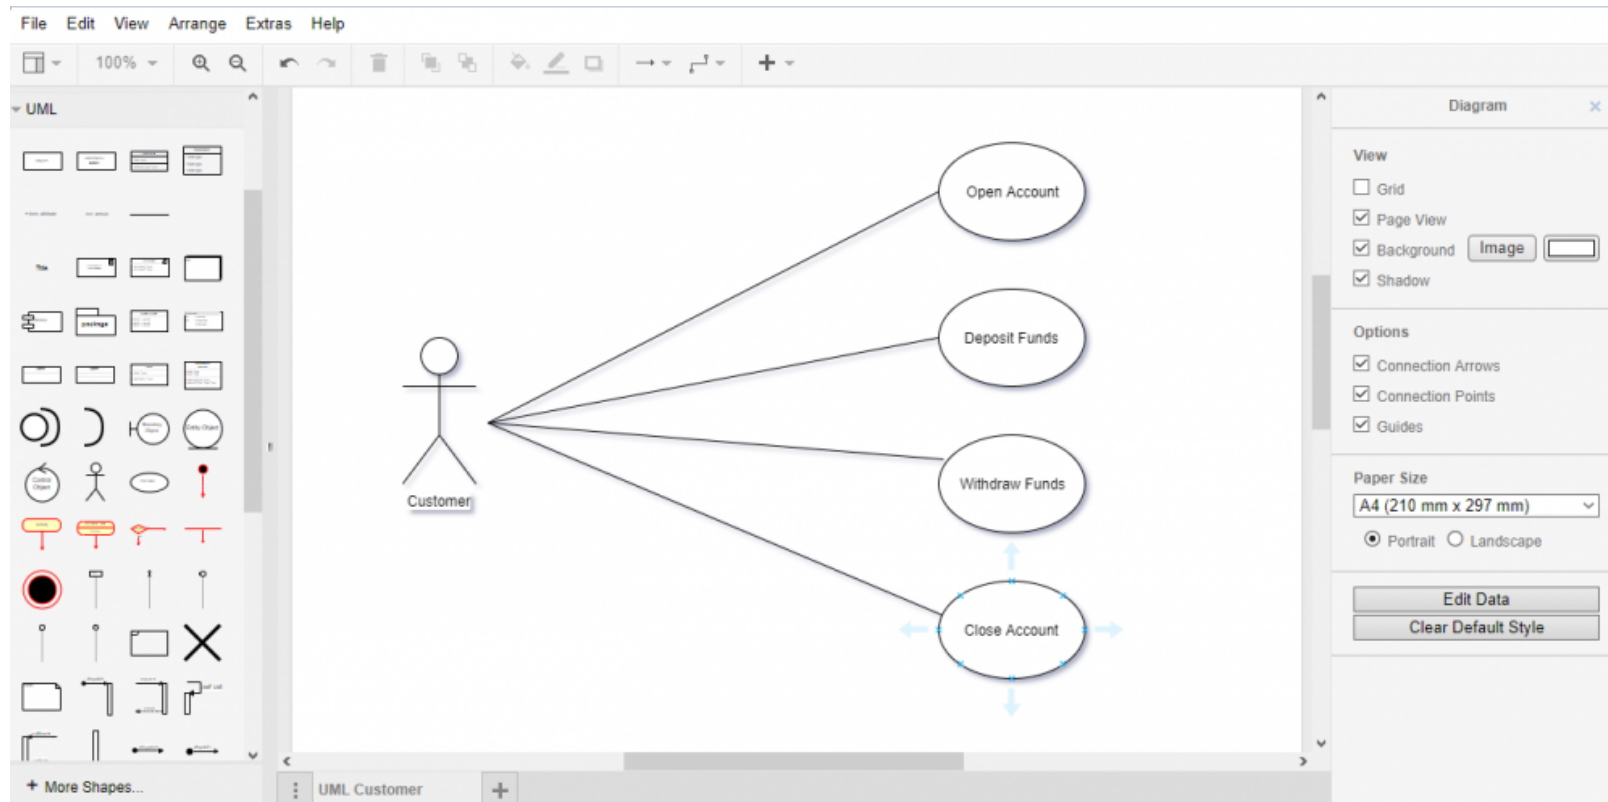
File Edit View Arrange Extras Help

100%

UML

Open Account

Deposit Funds

Customer

Withdraw Funds

Close Account

+ More Shapes...

UML Customer

Diagram

View

Grid

Page View

Background Image

Shadow

Options

Connection Arrows

Connection Points

Guides

Paper Size

A4 (210 mm x 297 mm)

Portrait Landscape

Edit Data

Clear Default Style